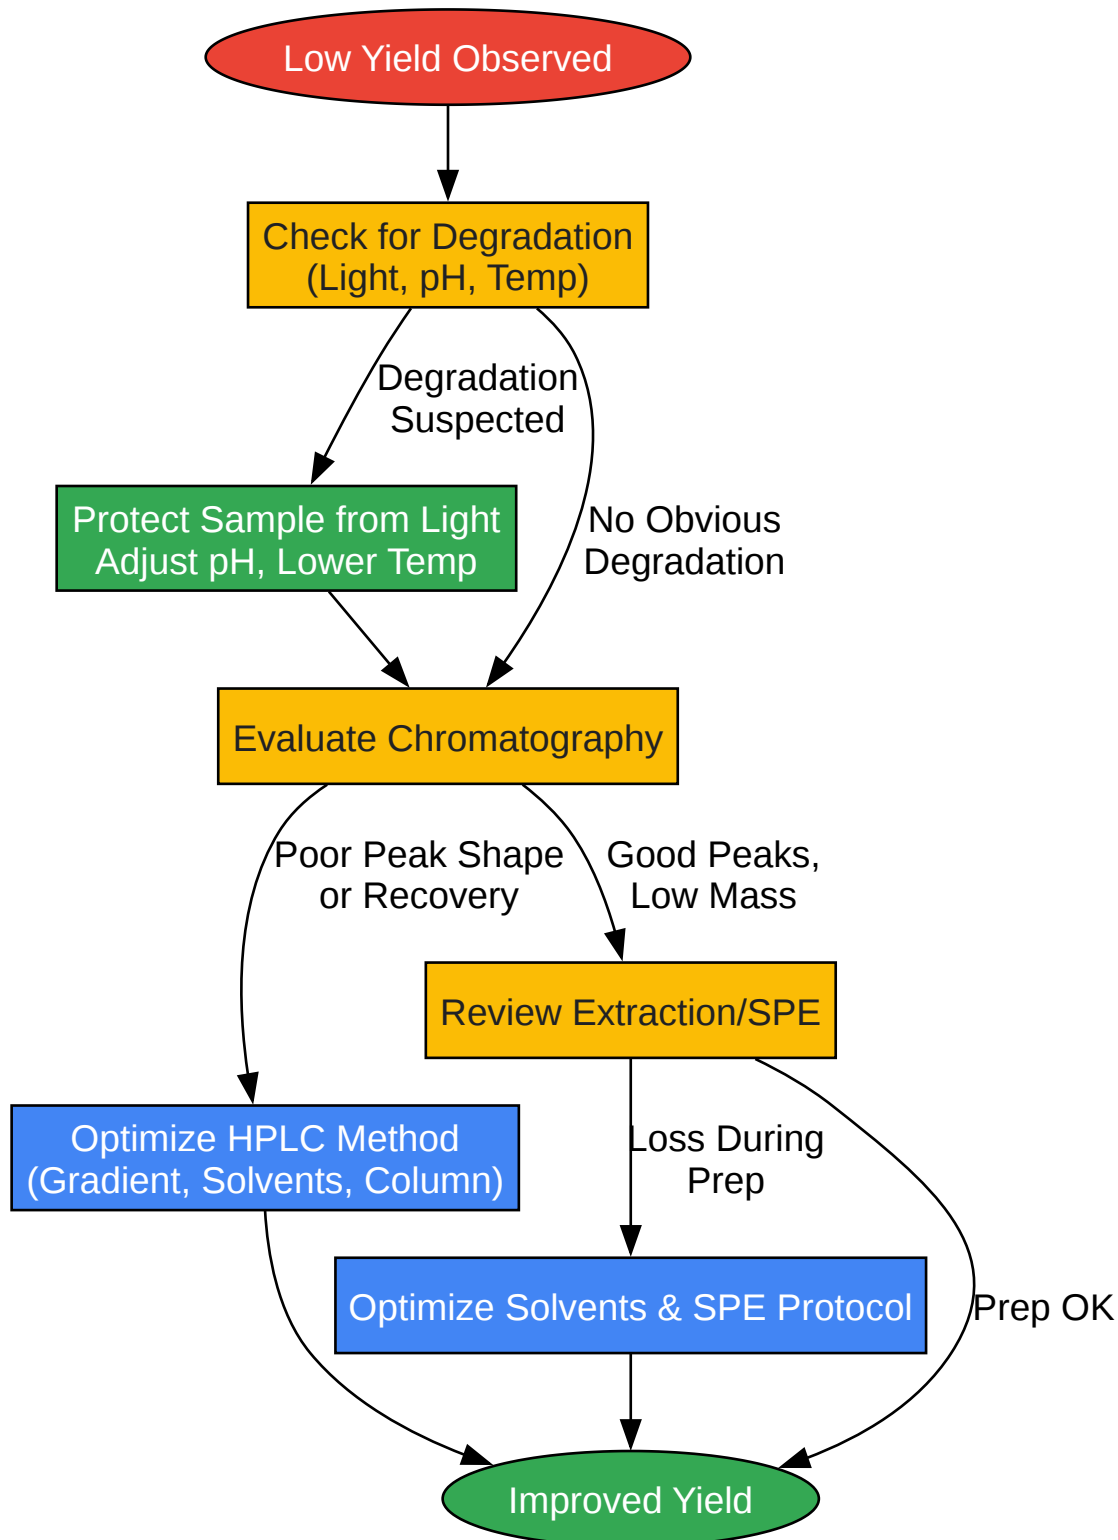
Low Yield Observed

Check for Degradation (Light, pH, Temp)

Degradation Suspected

No Obvious Degradation

Protect Sample from Light Adjust pH, Lower Temp

Evaluate Chromatography

Poor Peak Shape or Recovery

Good Peaks, Low Mass

Review Extraction/SPE

Optimize HPLC Method (Gradient, Solvents, Column)

Loss During Prep

Optimize Solvents & SPE Protocol

Prep OK

Improved Yield